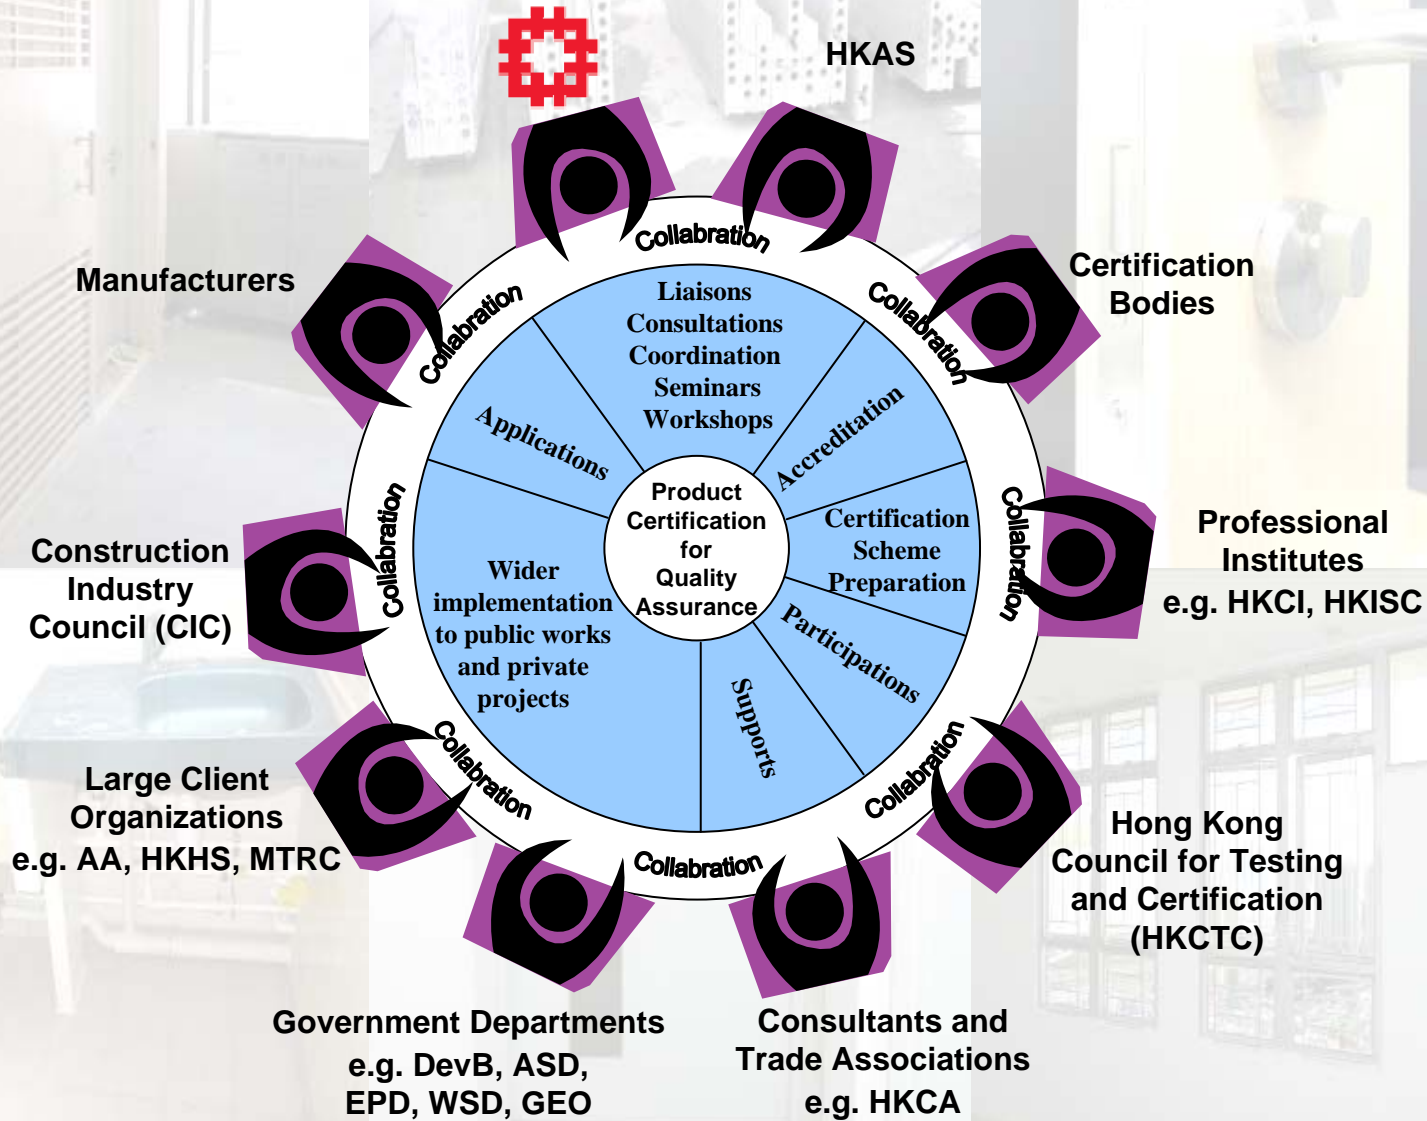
HKAS

Certification Bodies

Professional Institutes e.g. HKCI, HKISC

Hong Kong Council for Testing and Certification (HKCTC)

Consultants and Trade Associations e.g. HKCA

Government Departments e.g. DevB, ASD, EPD, WSD, GEO

Large Client Organizations e.g. AA, HKHS, MTRC

Construction Industry Council (CIC)

Manufacturers

Collaboration

Collaboration

Collaboration

Collaboration

Collaboration

Collaboration

Collaboration

Collaboration

Liaisons
Consultations
Coordination
Seminars
Workshops

Accreditation

Certification Scheme Preparation

Participations

Supports

Wider implementation to public works and private projects

Applications

Product Certification for Quality Assurance